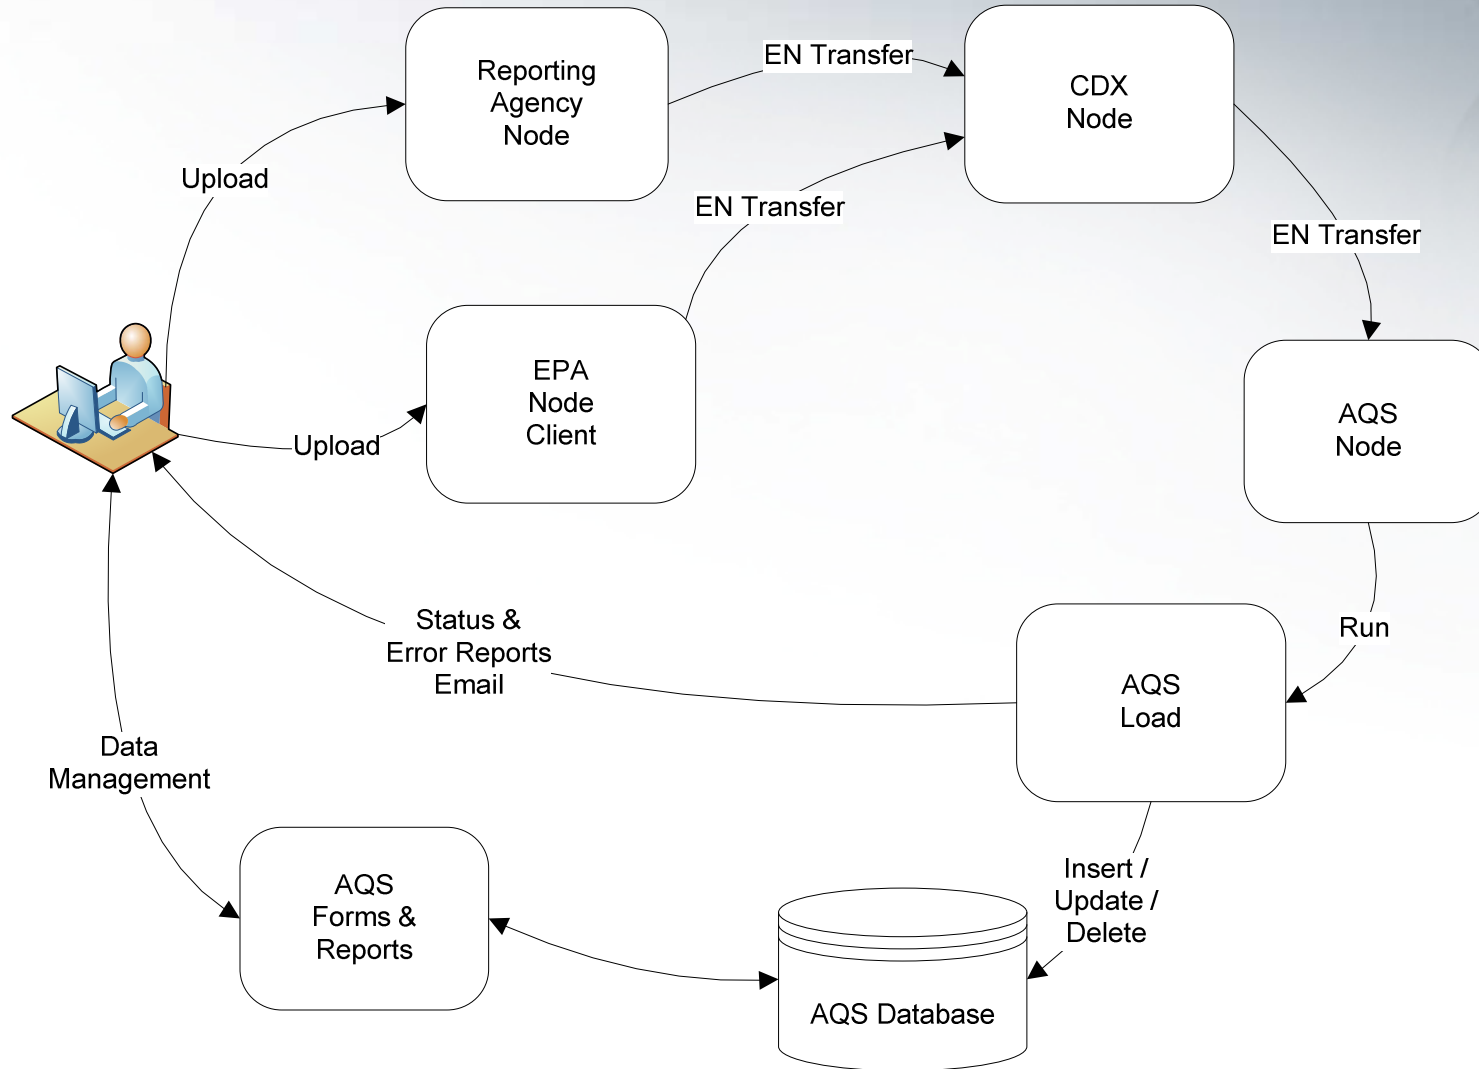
Reporting Agency Node

EN Transfer

CDX Node

Upload

EN Transfer

EN Transfer

EPA Node Client

AQS Node

Upload

Status & Error Reports Email

Run

AQS Load

Data Management

Insert / Update / Delete

AQS Forms & Reports

AQS Database